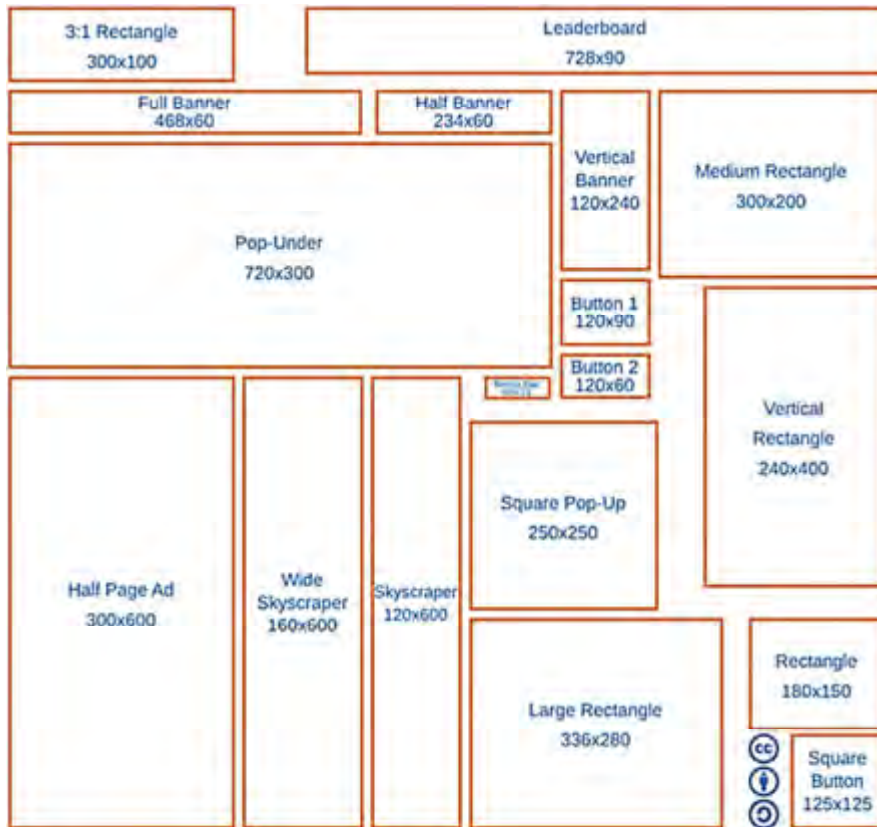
3:1 Rectangle
300x100

Leaderboard
728x90

Full Banner
468x60

Half Banner
234x60

Vertical Banner
120x240

Medium Rectangle
300x200

Pop-Under
720x300

Button 1
120x90

Button 2
120x60

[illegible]

Vertical Rectangle
240x400

Square Pop-Up
250x250

Half Page Ad
300x600

Wide Skyscraper
160x600

Skyscraper
120x600

Rectangle
180x150

Large Rectangle
336x280

Square Button
125x125